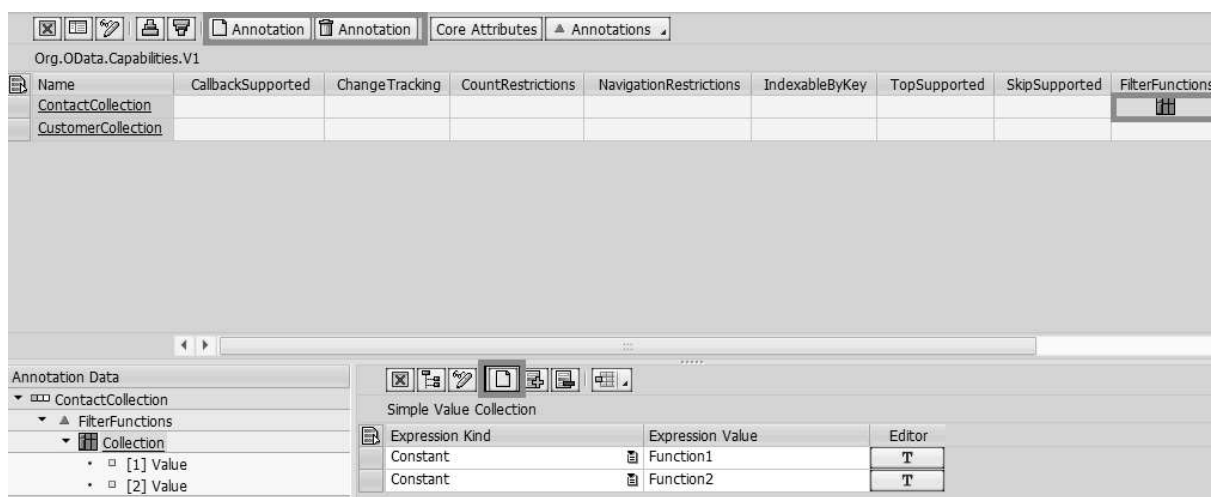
Annotation | Annotation | Core Attributes | Annotations

Org.OData.Capabilities.V1

| Name | CallbackSupported | ChangeTracking | CountRestrictions | NavigationRestrictions | IndexableByKey | TopSupported | SkipSupported | FilterFunctions |
|---|---|---|---|---|---|---|---|---|
| ContactCollection | | | | | | | | |
| CustomerCollection | | | | | | | | |

Annotation Data
ContactCollection
FilterFunctions
Collection
[1] Value
[2] Value

Simple Value Collection

| Expression Kind | Expression Value | Editor |
|---|---|---|
| Constant | Function1 | T |
| Constant | Function2 | T |